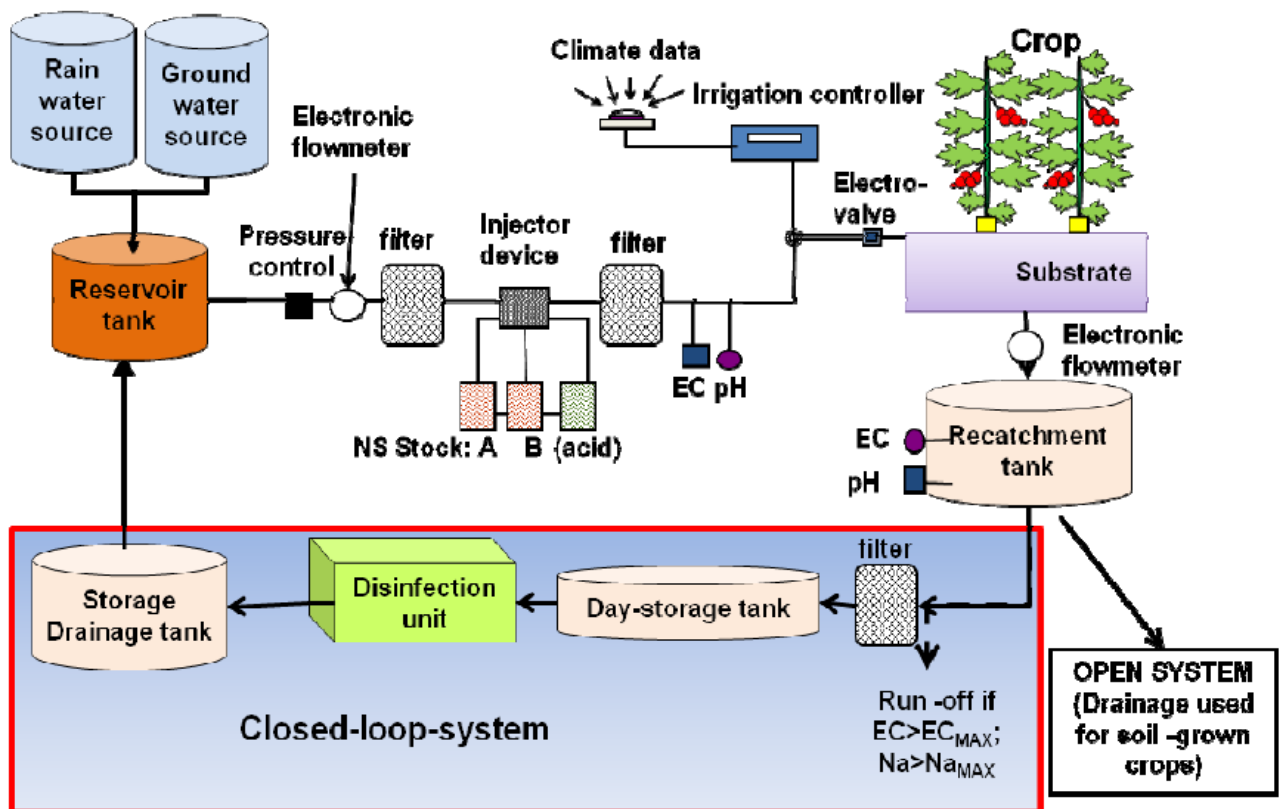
Rain water source

Ground water source

Electronic flowmeter

Climate data

Irrigation controller

Crop

Pressure control

filter

Injector device

filter

Electro-valve

Reservoir tank

Substrate

Electronic flowmeter

EC pH

NS Stock: A B (acid)

EC

Recatchment tank

pH

filter

Storage Drainage tank

Disinfection unit

Day-storage tank

Run -off if $EC>EC_{MAX}$; $Na>Na_{MAX}$

Closed-loop-system

OPEN SYSTEM (Drainage used for soil -grown crops)